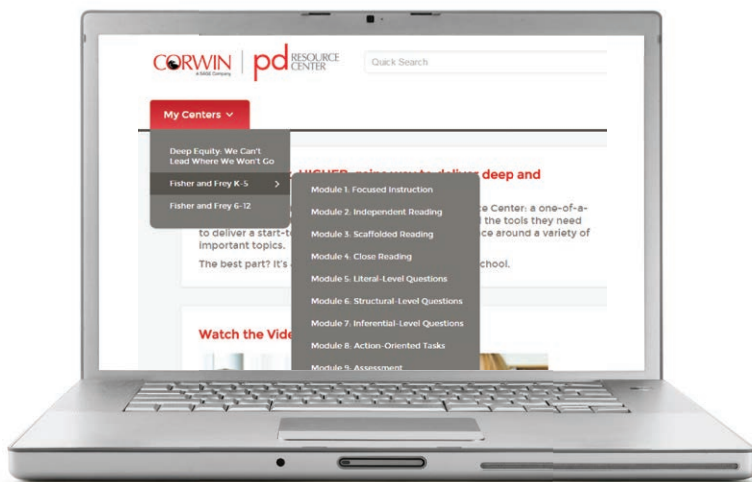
CORWIN
A SAGE Company
pd RESOURCE CENTER

Quick Search

My Centers

Deep Equity: We Can't Lead Where We Won't Go

Fisher and Frey K-5

Fisher and Frey 6-12

Module 1: Focused Instruction

Module 2: Independent Reading

Module 3: Scaffolded Reading

Module 4: Close Reading

Module 5: Literal-Level Questions

Module 6: Structural-Level Questions

Module 7: Inferential-Level Questions

Module 8: Action-Oriented Tasks

Module 9: Assessment

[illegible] HIGHER, going way to deliver deep and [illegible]

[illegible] Center: a one-of-a-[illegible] the tools they need to deliver a start-t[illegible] ce around a variety of important topics.

The best part? It's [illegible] school.

Watch the Vide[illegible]